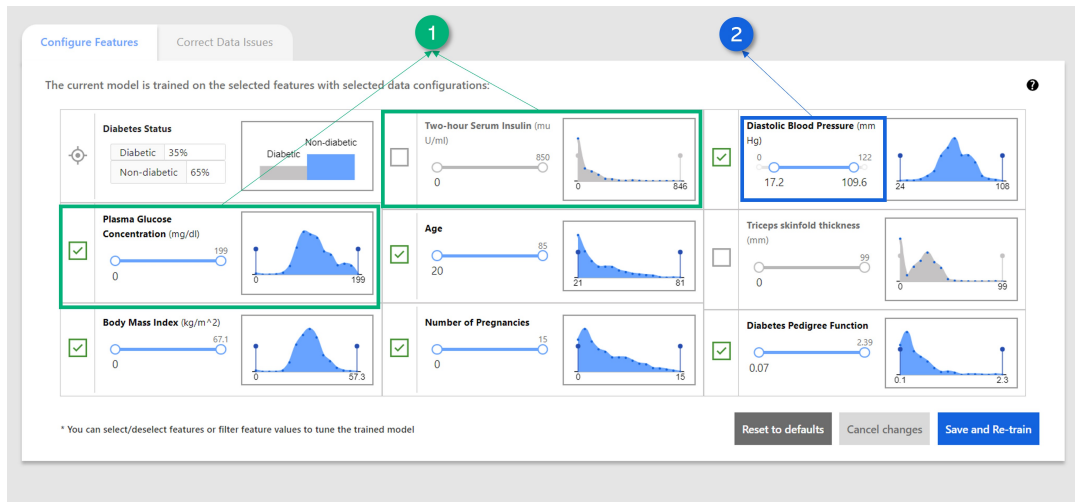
Configure Features

Correct Data Issues

1

2

The current model is trained on the selected features with selected data configurations:

?

Diabetes Status

| Diabetic | 35% |
|---|---|
| Non-diabetic | 65% |

Diabetic

Non-diabetic

Two-hour Serum Insulin (mu U/ml)

850

0

0

846

Diastolic Blood Pressure (mm Hg)

0

122

17.2

109.6

24

108

Plasma Glucose Concentration (mg/dl)

199

0

0

199

Age

85

20

21

81

Triceps skinfold thickness (mm)

99

0

0

99

Body Mass Index (kg/m^2)

67.1

0

0

57.3

Number of Pregnancies

15

0

0

15

Diabetes Pedigree Function

2.39

0.07

0.1

2.3

* You can select/deselect features or filter feature values to tune the trained model

Reset to defaults

Cancel changes

Save and Re-train